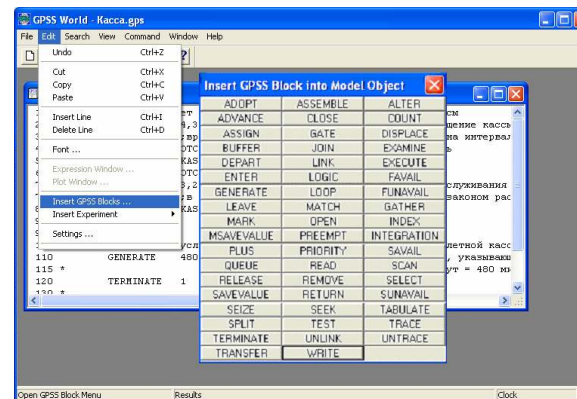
GPSS World - Kacca.gps

File Edit Search View Command Window Help

Undo Ctrl+Z
Cut Ctrl+X
Copy Ctrl+C
Paste Ctrl+V
Insert Line Ctrl+I
Delete Line Ctrl+D
Font ...
Expression Window ...
Plot Window ...
Insert GPSS Blocks ...
Insert Experiment
Settings ...

Insert GPSS Block into Model Object

| ADOPT | ASSEMBLE | ALTER |
|---|---|---|
| ADVANCE | CLOSE | COUNT |
| ASSIGN | GATE | DISPLACE |
| BUFFER | JOIN | EXAMINE |
| DEPART | LINK | EXECUTE |
| ENTER | LOGIC | FAVAIL |
| GENERATE | LOOP | FUNAVAIL |
| LEAVE | MATCH | GATHER |
| MARK | OPEN | INDEX |
| MSAVEVALUE | PREEMPT | INTEGRATION |
| PLUS | PRIORITY | SAVAIL |
| QUEUE | READ | SCAN |
| RELEASE | REMOVE | SELECT |
| SAVEVALUE | RETURN | SUNAVAIL |
| SEIZE | SEEK | TABULATE |
| SPLIT | TEST | TRACE |
| TERMINATE | UNLINK | UNTRACE |
| TRANSFER | WRITE | |

ст
,3 дение касс
вр на интервал
ОТС ь
КАС
ОТС
,2 служивания
в законом рас
КАС

усл летной касс
110 GENERATE 480 , указываю
115 * ут = 480 м
120 TERMINATE 1
130 *

Open GPSS Block Menu
Results
Clock